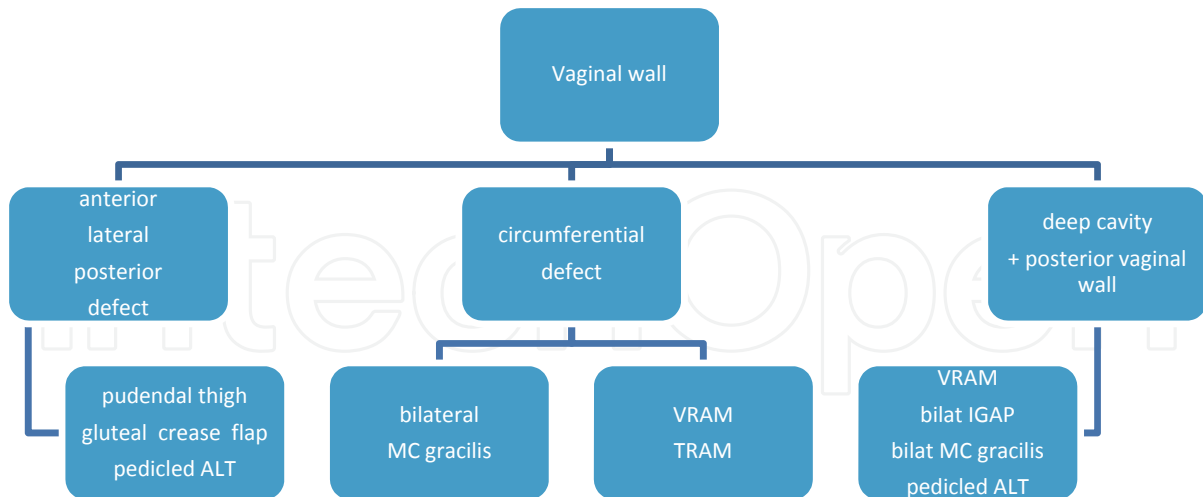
Vaginal wall

anterior
lateral
posterior
defect

circumferential
defect

deep cavity
+ posterior vaginal wall

pudendal thigh
gluteal crease flap
pedicled ALT

bilateral
MC gracilis

VRAM
TRAM

VRAM
bilat IGAP
bilat MC gracilis
pedicled ALT